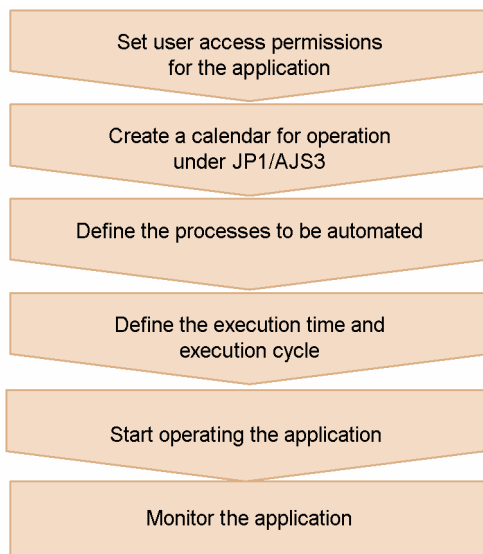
Set user access permissions for the application

Create a calendar for operation under JP1/AJS3

Define the processes to be automated

Define the execution time and execution cycle

Start operating the application

Monitor the application